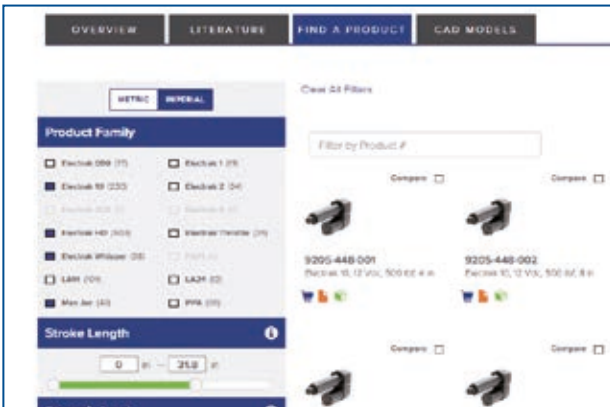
OVERVIEW LITERATURE FIND A PRODUCT CAD MODELS

METRIC IMPERIAL

Clear All Filters

Product Family

Filter by Product #

Electrak 050 (17) Electrak 1 (21)

Electrak 10 (233) Electrak 2 (34)

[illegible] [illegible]

Electrak HD (504) Electrak Throttle (21)

Electrak Whisper (38) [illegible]

LA11 (10) LA24 (12)

Max Jac (40) PPA (30)

Compare Compare

9205-448-001
Electrak 10, 12 Vdc, 500 lbf, 4 in

9205-448-002
Electrak 10, 12 Vdc, 500 lbf, 8 in

Stroke Length

0 in — 31.5 in

Compare Compare